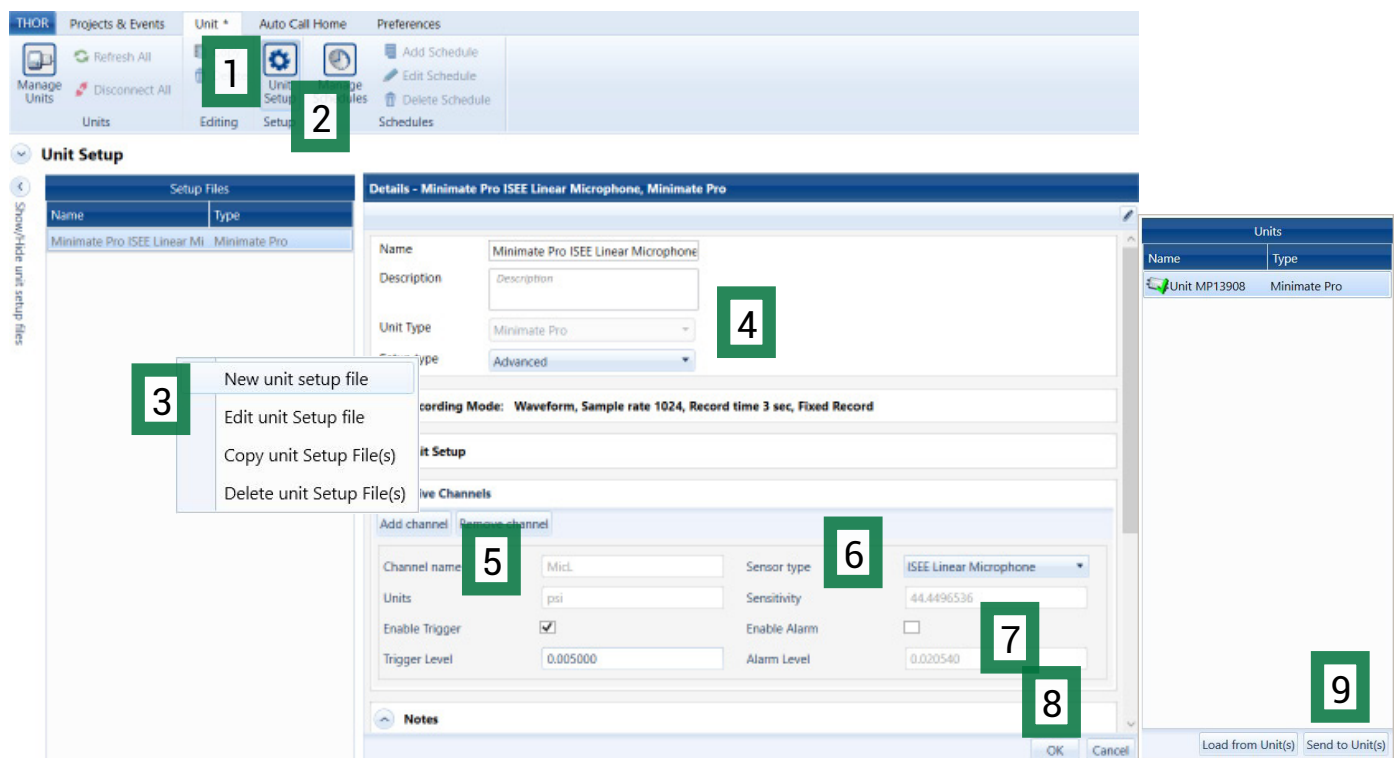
THOR Projects & Events Unit * Auto Call Home Preferences

Manage Units Refresh All Disconnect All Units

1 Editing

Unit Setup 2 Setup

Manage Schedules Add Schedule Edit Schedule Delete Schedule Schedules

Unit Setup

Show/Hide unit setup files

Setup Files

| Name | Type |
|---|---|
| Minimate Pro ISEE Linear Mi | Minimate Pro |

3
New unit setup file
Edit unit Setup file
Copy unit Setup File(s)
Delete unit Setup File(s)

Details - Minimate Pro ISEE Linear Microphone, Minimate Pro

Name Minimate Pro ISEE Linear Microphone
Description Description
Unit Type Minimate Pro
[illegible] type Advanced

4

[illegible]cording Mode: Waveform, Sample rate 1024, Record time 3 sec, Fixed Record

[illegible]it Setup

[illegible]ive Channels

Add channel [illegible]

Channel name 5 MicL
Units psi
Enable Trigger
Trigger Level 0.005000

6 Sensor type ISEE Linear Microphone
Sensitivity 44.4496536
Enable Alarm 7
Alarm Level 0.020540

Notes

8 OK Cancel

Units

| Name | Type |
|---|---|
| Unit MP13908 | Minimate Pro |

9
Load from Unit(s) Send to Unit(s)